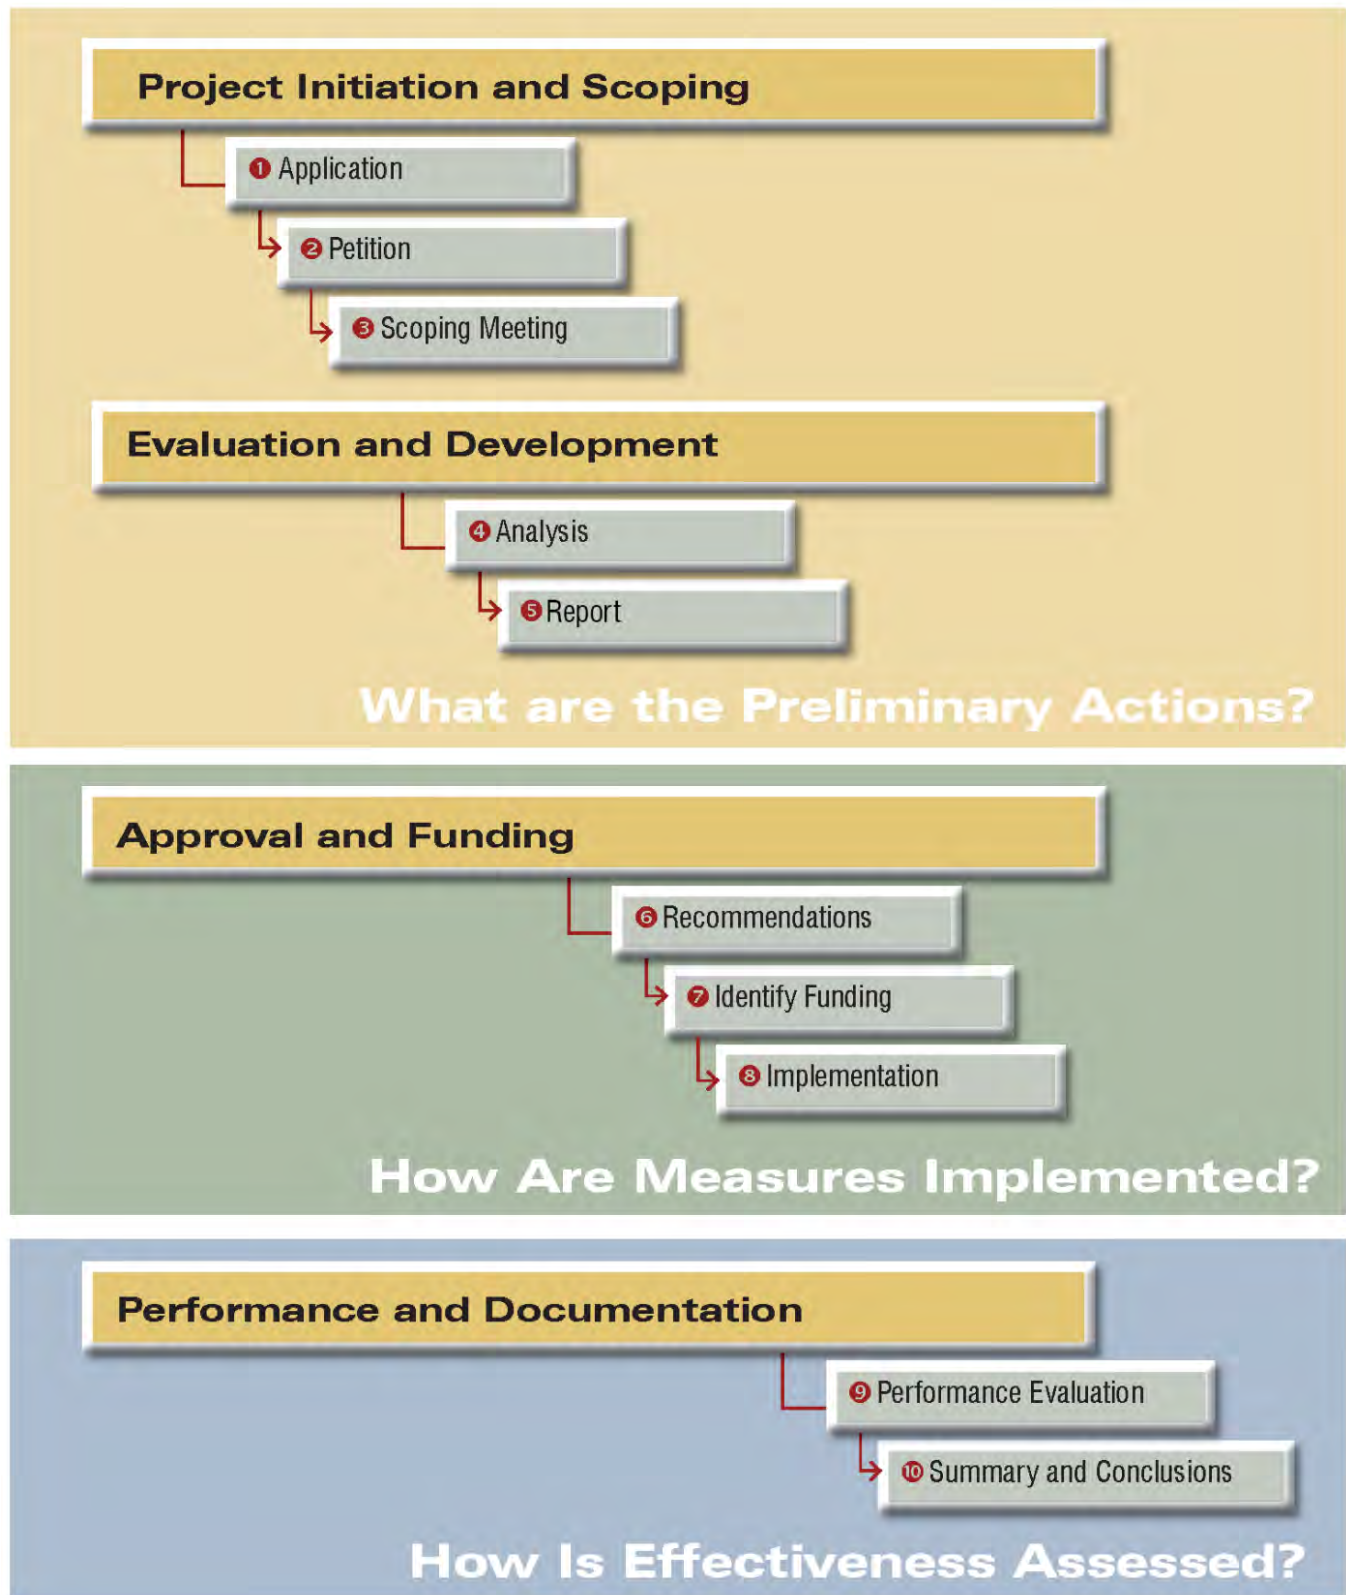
Project Initiation and Scoping

❶ Application

❷ Petition

❸ Scoping Meeting

Evaluation and Development

❹ Analysis

❺ Report

What are the Preliminary Actions?

Approval and Funding

❻ Recommendations

❼ Identify Funding

❽ Implementation

How Are Measures Implemented?

Performance and Documentation

❾ Performance Evaluation

❿ Summary and Conclusions

How Is Effectiveness Assessed?